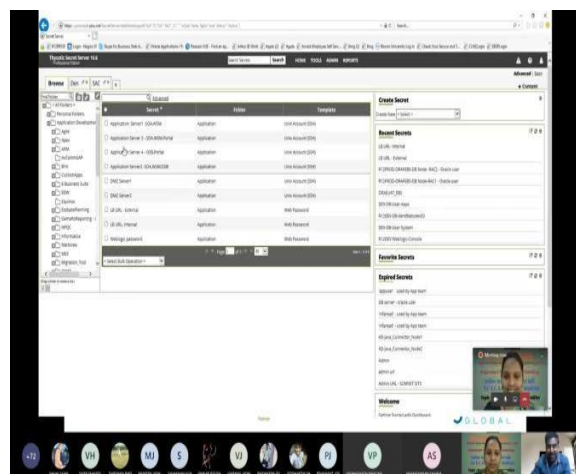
Thycotic Secret Server 10.6

Browse | Dev | SAC

Search | HOME | TOOLS | ADMIN | REPORTS

Advanced

Secret | Folder | Template

Application Server 1 SOA-WSM | Application | Unix Account (SSH)
Application Server 3 - SOA-WSM-Portal | Application | Unix Account (SSH)
Application Server 4 - SOA-Portal | Application | Unix Account (SSH)
Application Server2 SOA-WSM-OSB | Application | Unix Account (SSH)
DMZ Server1 | Application | Unix Account (SSH)
DMZ Server2 | Application | Unix Account (SSH)
LB URL - External | Application | Web Password
LB URL - Internal | Application | Web Password
Weblogic password | Application | Web Password

Create Secret

Recent Secrets

Favorite Secrets

Expired Secrets

Welcome

GLOBAL

VH | MJ | S | VJ | PJ | VP | AS